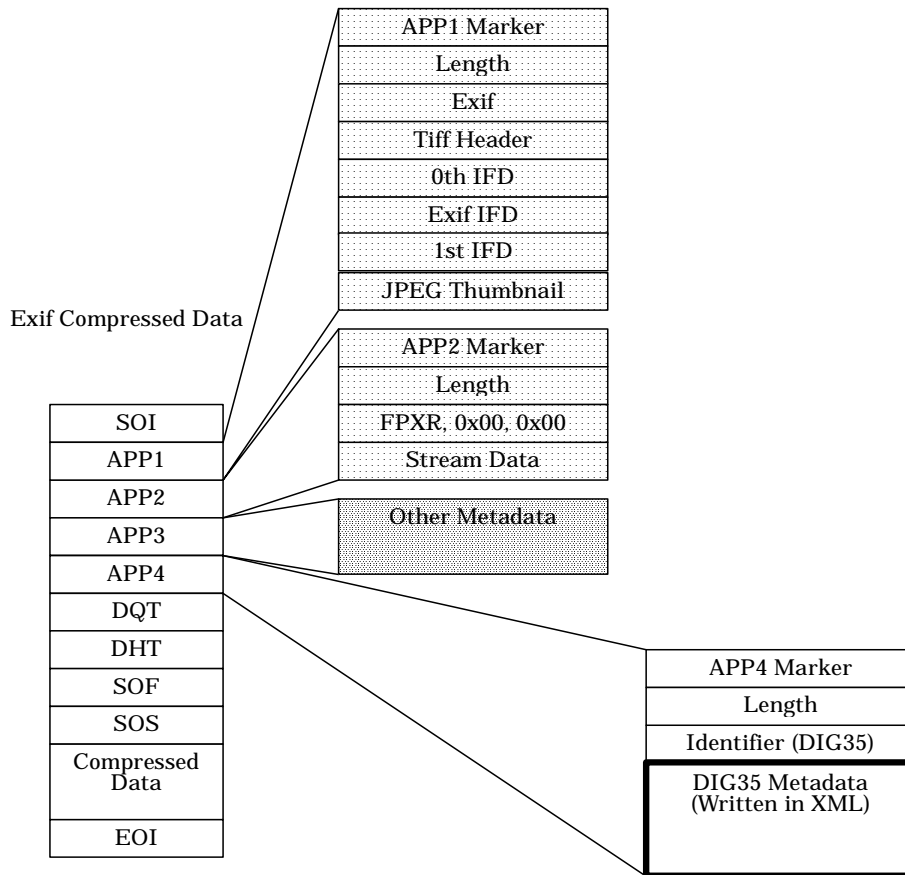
APP1 Marker
Length
Exif
Tiff Header
0th IFD
Exif IFD
1st IFD
JPEG Thumbnail

Exif Compressed Data

APP2 Marker
Length
FPXR, 0x00, 0x00
Stream Data

Other Metadata

SOI
APP1
APP2
APP3
APP4
DQT
DHT
SOF
SOS
Compressed Data
EOI

APP4 Marker
Length
Identifier (DIG35)
DIG35 Metadata (Written in XML)